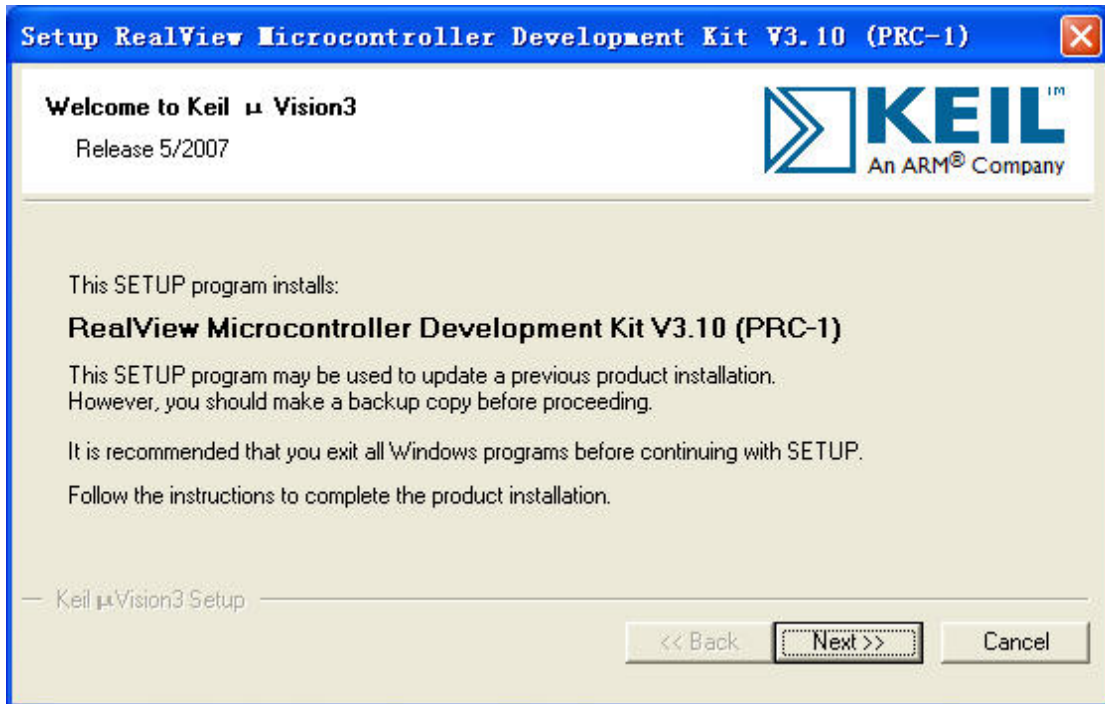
Setup RealView Microcontroller Development Kit V3.10 (PRC-1)

Welcome to Keil µVision3

Release 5/2007

KEIL™
An ARM® Company

This SETUP program installs:

RealView Microcontroller Development Kit V3.10 (PRC-1)

This SETUP program may be used to update a previous product installation. However, you should make a backup copy before proceeding.

It is recommended that you exit all Windows programs before continuing with SETUP.

Follow the instructions to complete the product installation.

Keil µVision3 Setup

<< Back
Next >>
Cancel